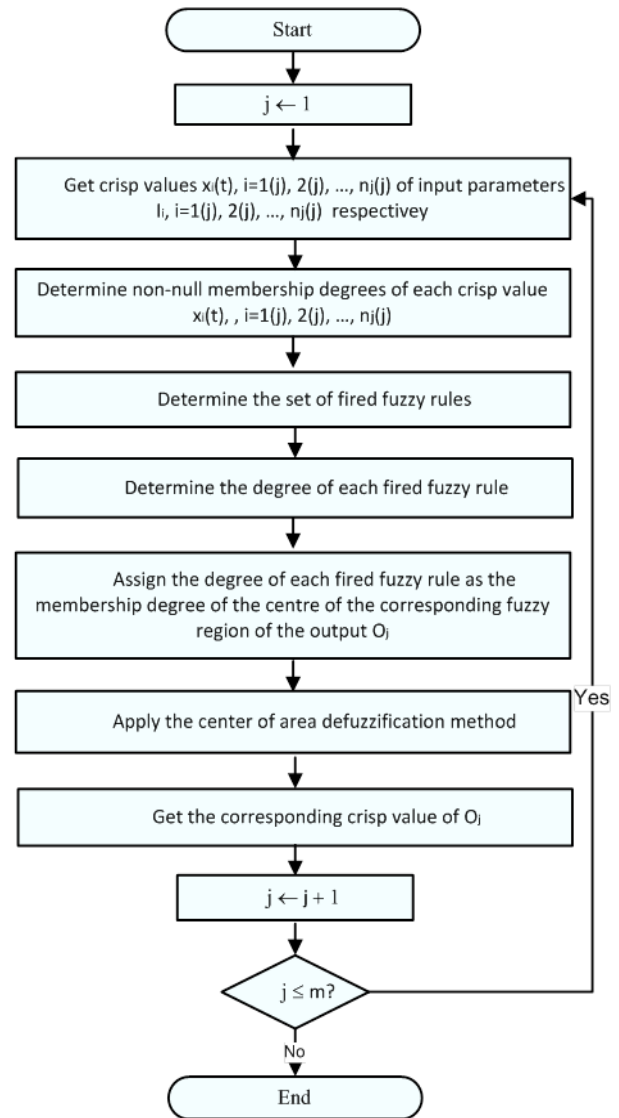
Start

$j \leftarrow 1$

Get crisp values $x_i(t)$, i=1(j), 2(j), …, $n_j(j)$ of input parameters $I_i$, i=1(j), 2(j), …, $n_j(j)$ respectivey

Determine non-null membership degrees of each crisp value $x_i(t)$, , i=1(j), 2(j), …, $n_j(j)$

Determine the set of fired fuzzy rules

Determine the degree of each fired fuzzy rule

Assign the degree of each fired fuzzy rule as the membership degree of the centre of the corresponding fuzzy region of the output $O_j$

Apply the center of area defuzzification method

Get the corresponding crisp value of $O_j$

$j \leftarrow j + 1$

$j \leq m$?

Yes

No

End